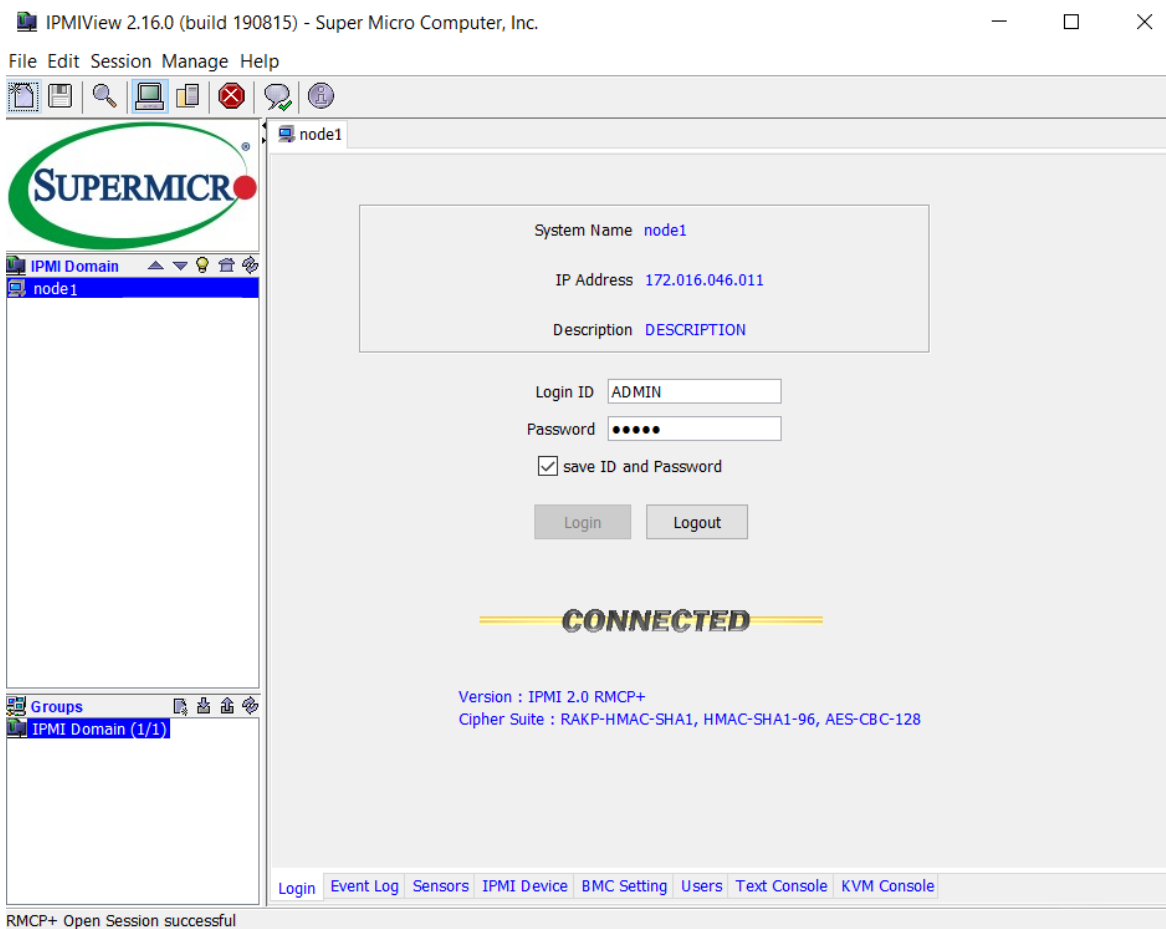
IPMIView 2.16.0 (build 190815) - Super Micro Computer, Inc.

File Edit Session Manage Help

SUPERMICRO

IPMI Domain
node1

Groups
IPMI Domain (1/1)

node1

System Name node1

IP Address 172.016.046.011

Description DESCRIPTION

Login ID ADMIN
Password •••••
save ID and Password

Login Logout

CONNECTED

Version : IPMI 2.0 RMCP+
Cipher Suite : RAKP-HMAC-SHA1, HMAC-SHA1-96, AES-CBC-128

Login | Event Log | Sensors | IPMI Device | BMC Setting | Users | Text Console | KVM Console

RMCP+ Open Session successful